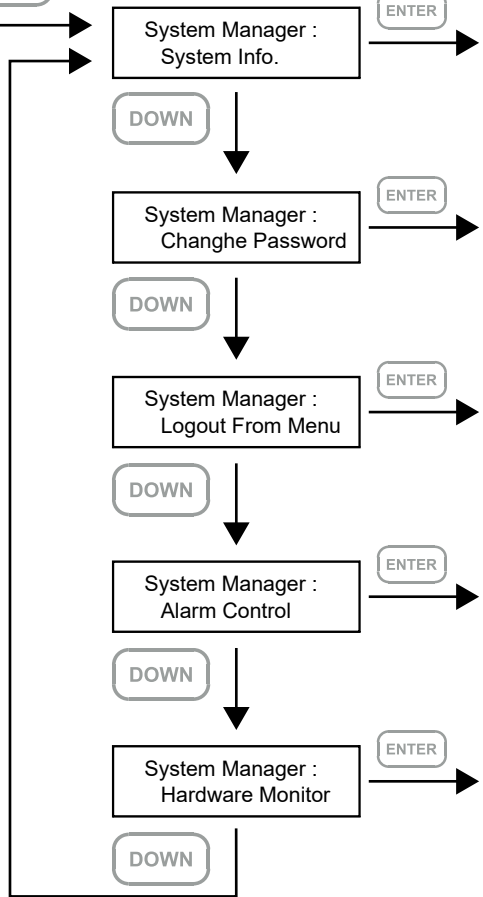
System Manager :
System Info.

ENTER

DOWN

System Manager :
Changhe Password

ENTER

DOWN

System Manager :
Logout From Menu

ENTER

DOWN

System Manager :
Alarm Control

ENTER

DOWN

System Manager :
Hardware Monitor

ENTER

DOWN